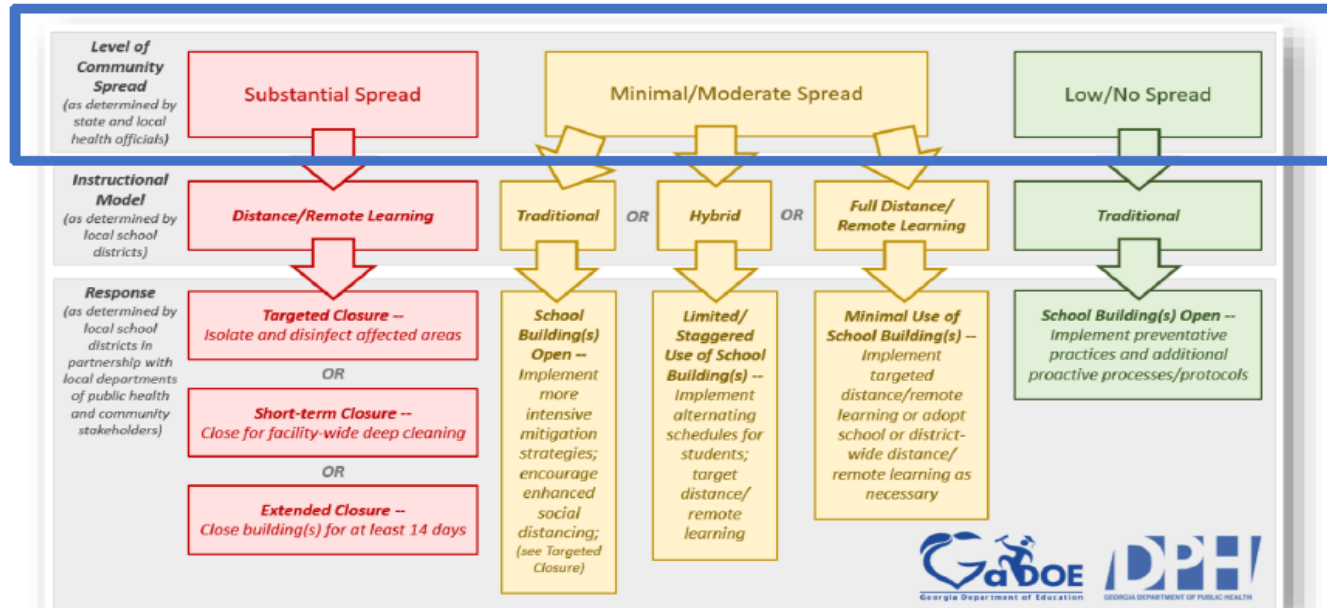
Level of Community Spread
(as determined by state and local health officials)

Substantial Spread

Minimal/Moderate Spread

Low/No Spread

Instructional Model
(as determined by local school districts)

Distance/Remote Learning

Traditional OR Hybrid OR Full Distance/ Remote Learning

Traditional

Response
(as determined by local school districts in partnership with local departments of public health and community stakeholders)

Targeted Closure -- Isolate and disinfect affected areas

OR

Short-term Closure -- Close for facility-wide deep cleaning

OR

Extended Closure -- Close building(s) for at least 14 days

School Building(s) Open -- Implement more intensive mitigation strategies; encourage enhanced social distancing; (see Targeted Closure)

Limited/ Staggered Use of School Building(s) -- Implement alternating schedules for students; target distance/ remote learning

Minimal Use of School Building(s) -- Implement targeted distance/remote learning or adopt school or district-wide distance/ remote learning as necessary

School Building(s) Open -- Implement preventative practices and additional proactive processes/protocols

GaDOE
Georgia Department of Education

DPH
GEORGIA DEPARTMENT OF PUBLIC HEALTH